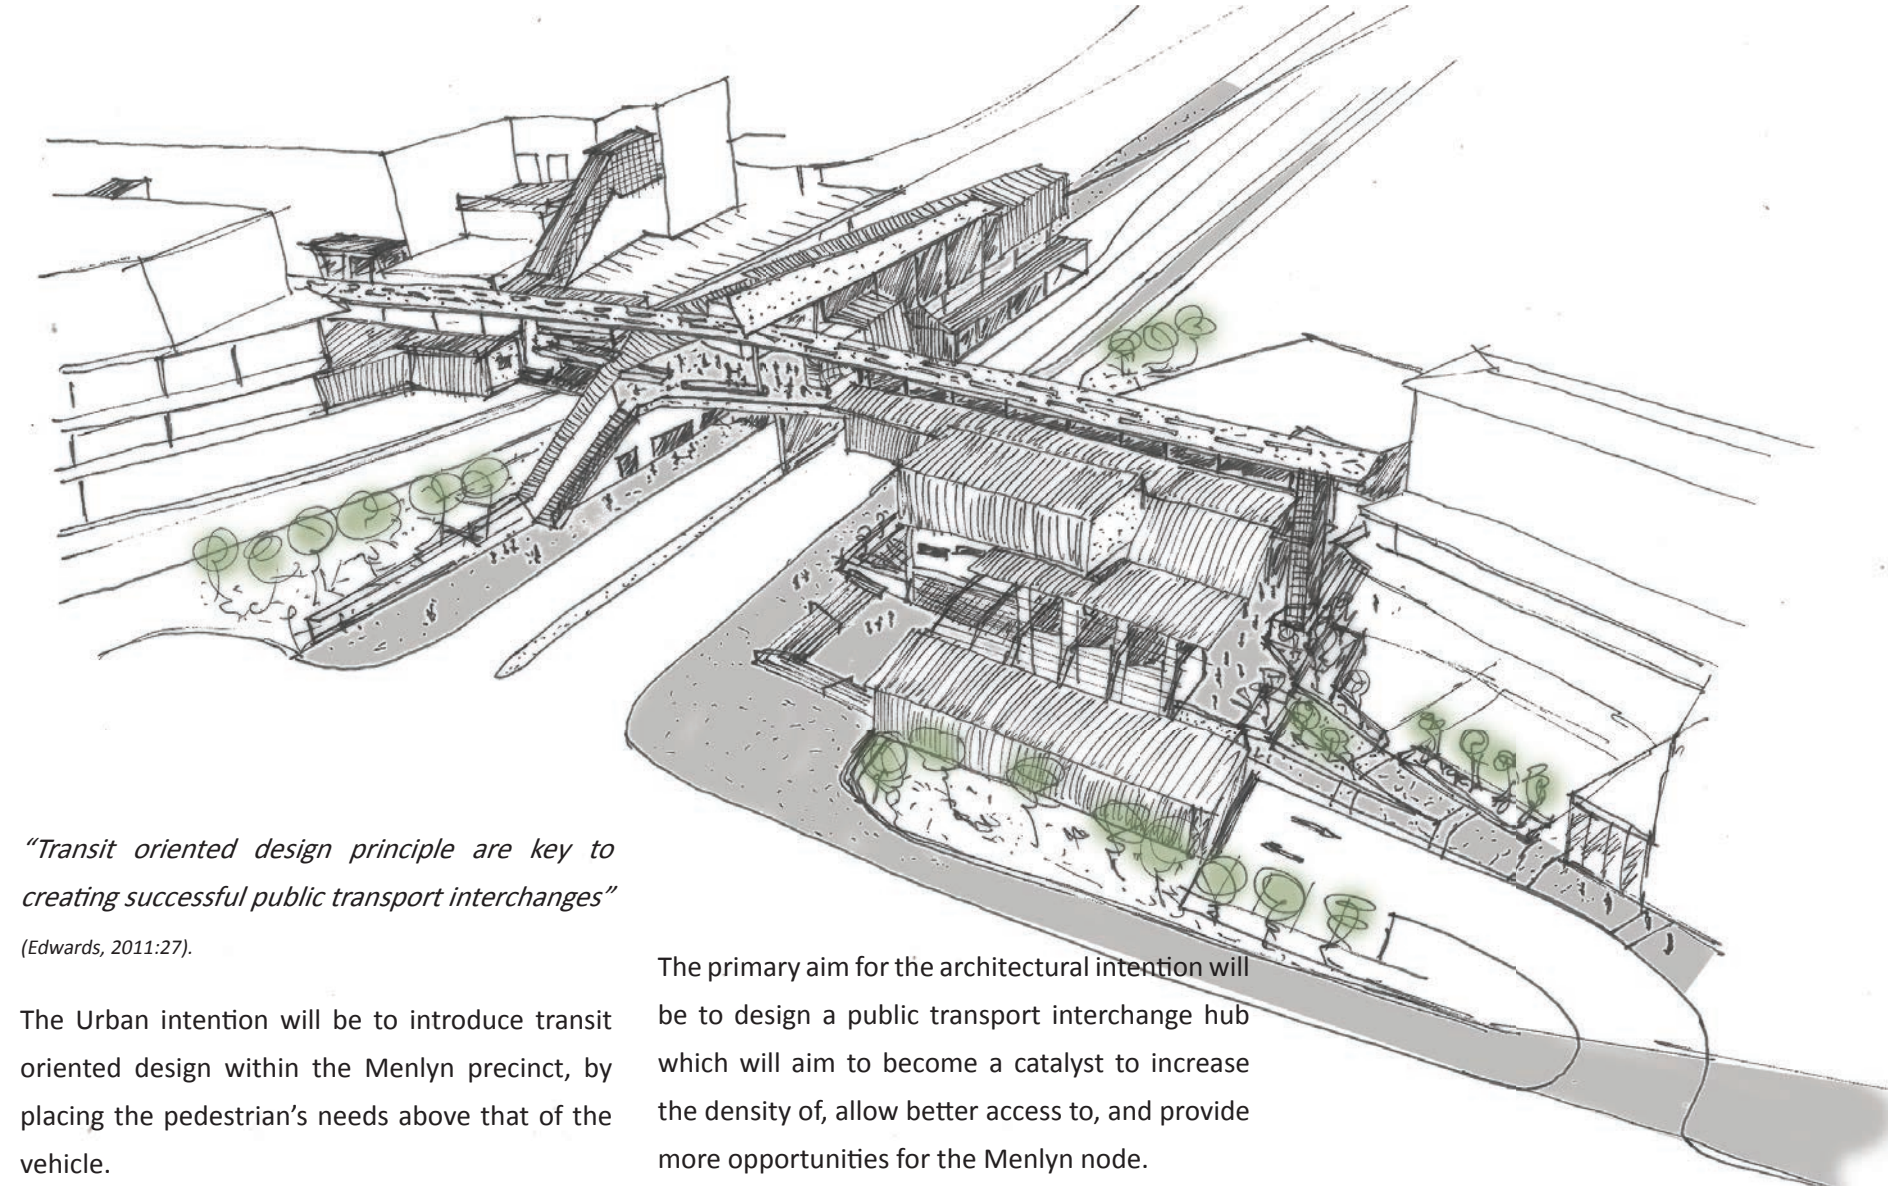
“Transit oriented design principle are key to creating successful public transport interchanges” (Edwards, 2011:27).

The Urban intention will be to introduce transit oriented design within the Menlyn precinct, by placing the pedestrian’s needs above that of the vehicle.

The primary aim for the architectural intention will be to design a public transport interchange hub which will aim to become a catalyst to increase the density of, allow better access to, and provide more opportunities for the Menlyn node.